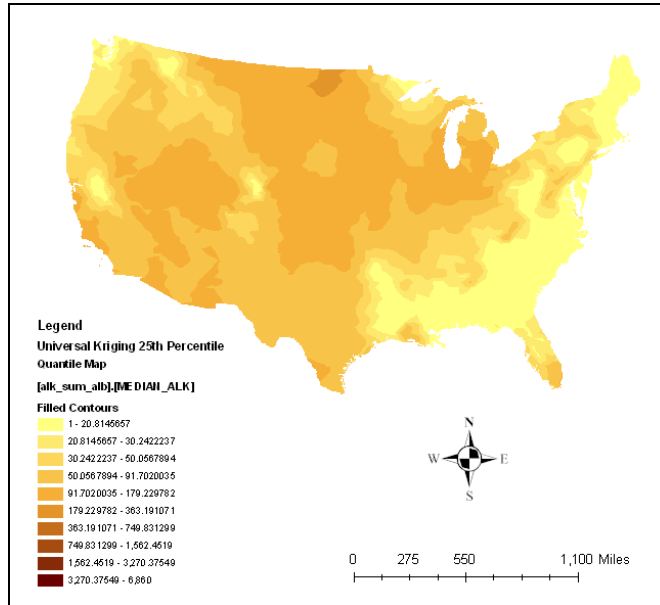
Legend
Universal Kriging 25th Percentile
Quantile Map
[alk_sum_alb].[MEDIAN_ALK]
Filled Contours
1 - 20.8145657
20.8145657 - 30.2422237
30.2422237 - 50.0567894
50.0567894 - 91.7020035
91.7020035 - 179.229782
179.229782 - 363.191071
363.191071 - 749.831299
749.831299 - 1,562.4519
1,562.4519 - 3,270.37549
3,270.37549 - 6,860

N
W
E
S

0 275 550 1,100 Miles